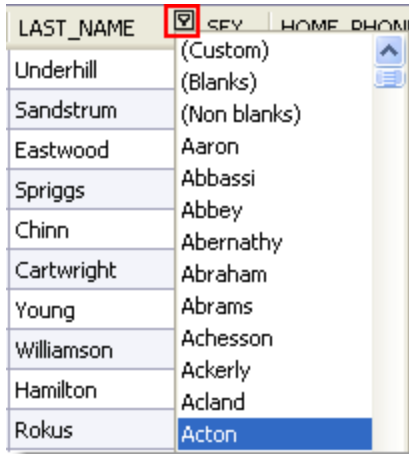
LAST_NAME | SEX | HOME_PHONE

Underhill
Sandstrum
Eastwood
Spriggs
Chinn
Cartwright
Young
Williamson
Hamilton
Rokus

(Custom)
(Blanks)
(Non blanks)
Aaron
Abbassi
Abbey
Abernathy
Abraham
Abrams
Achesson
Ackerly
Acland
Acton